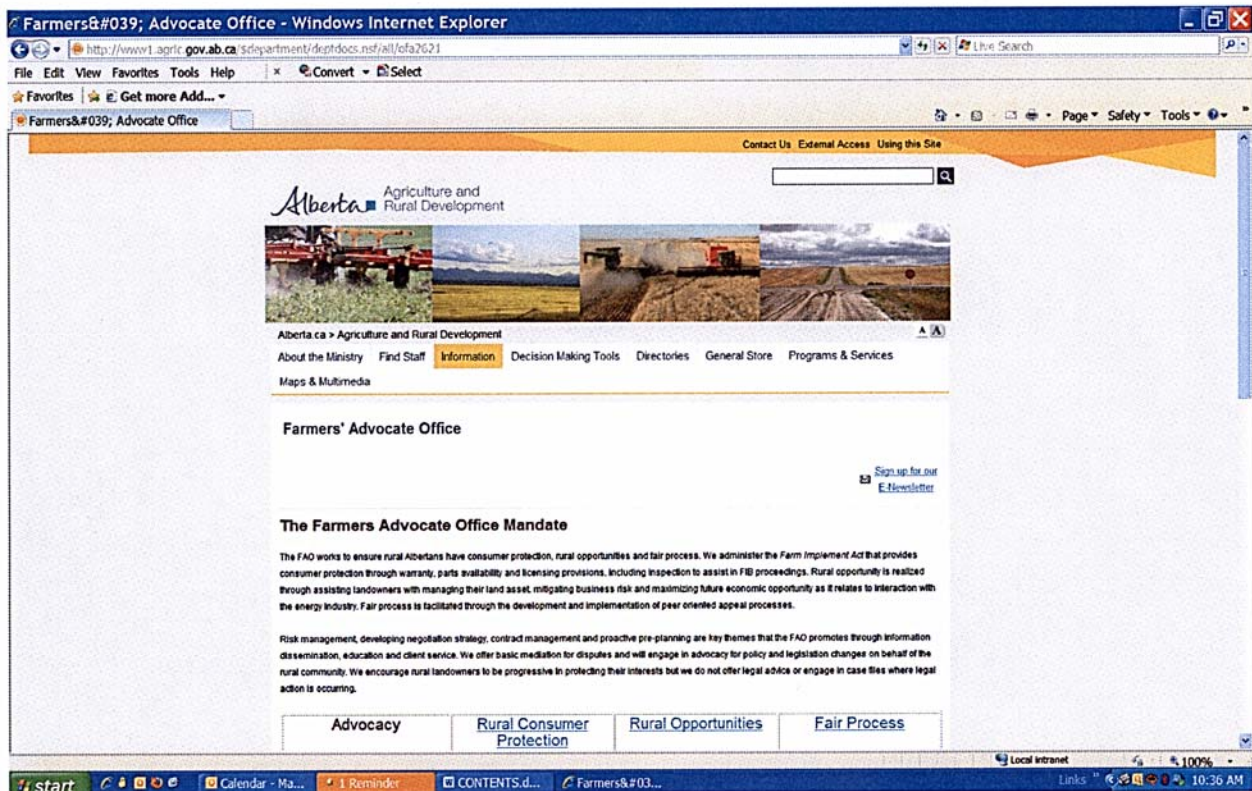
Farmers&#039; Advocate Office - Windows Internet Explorer

http://www1.agric.gov.ab.ca/$department/deptdocs.nsf/all/ofa2621

Live Search

File Edit View Favorites Tools Help

Convert Select

Favorites Get more Add...

Farmers&#039; Advocate Office

Page Safety Tools

Contact Us External Access Using this Site

Alberta Agriculture and Rural Development

Alberta.ca > Agriculture and Rural Development

A A

About the Ministry Find Staff Information Decision Making Tools Directories General Store Programs & Services Maps & Multimedia

Farmers' Advocate Office

Sign up for our E-Newsletter

The Farmers Advocate Office Mandate

The FAO works to ensure rural Albertans have consumer protection, rural opportunities and fair process. We administer the Farm Implement Act that provides consumer protection through warranty, parts availability and licensing provisions, including inspection to assist in FIB proceedings. Rural opportunity is realized through assisting landowners with managing their land asset, mitigating business risk and maximizing future economic opportunity as it relates to interaction with the energy industry. Fair process is facilitated through the development and implementation of peer oriented appeal processes.

Risk management, developing negotiation strategy, contract management and proactive pre-planning are key themes that the FAO promotes through information dissemination, education and client service. We offer basic mediation for disputes and will engage in advocacy for policy and legislation changes on behalf of the rural community. We encourage rural landowners to be progressive in protecting their interests but we do not offer legal advice or engage in case files where legal action is occurring.

| Advocacy | Rural Consumer Protection | Rural Opportunities | Fair Process |
|---|---|---|---|

Local intranet 100%

start Calendar - Ma... 1 Reminder CONTENTS.d... Farmers&#03... Links 10:36 AM